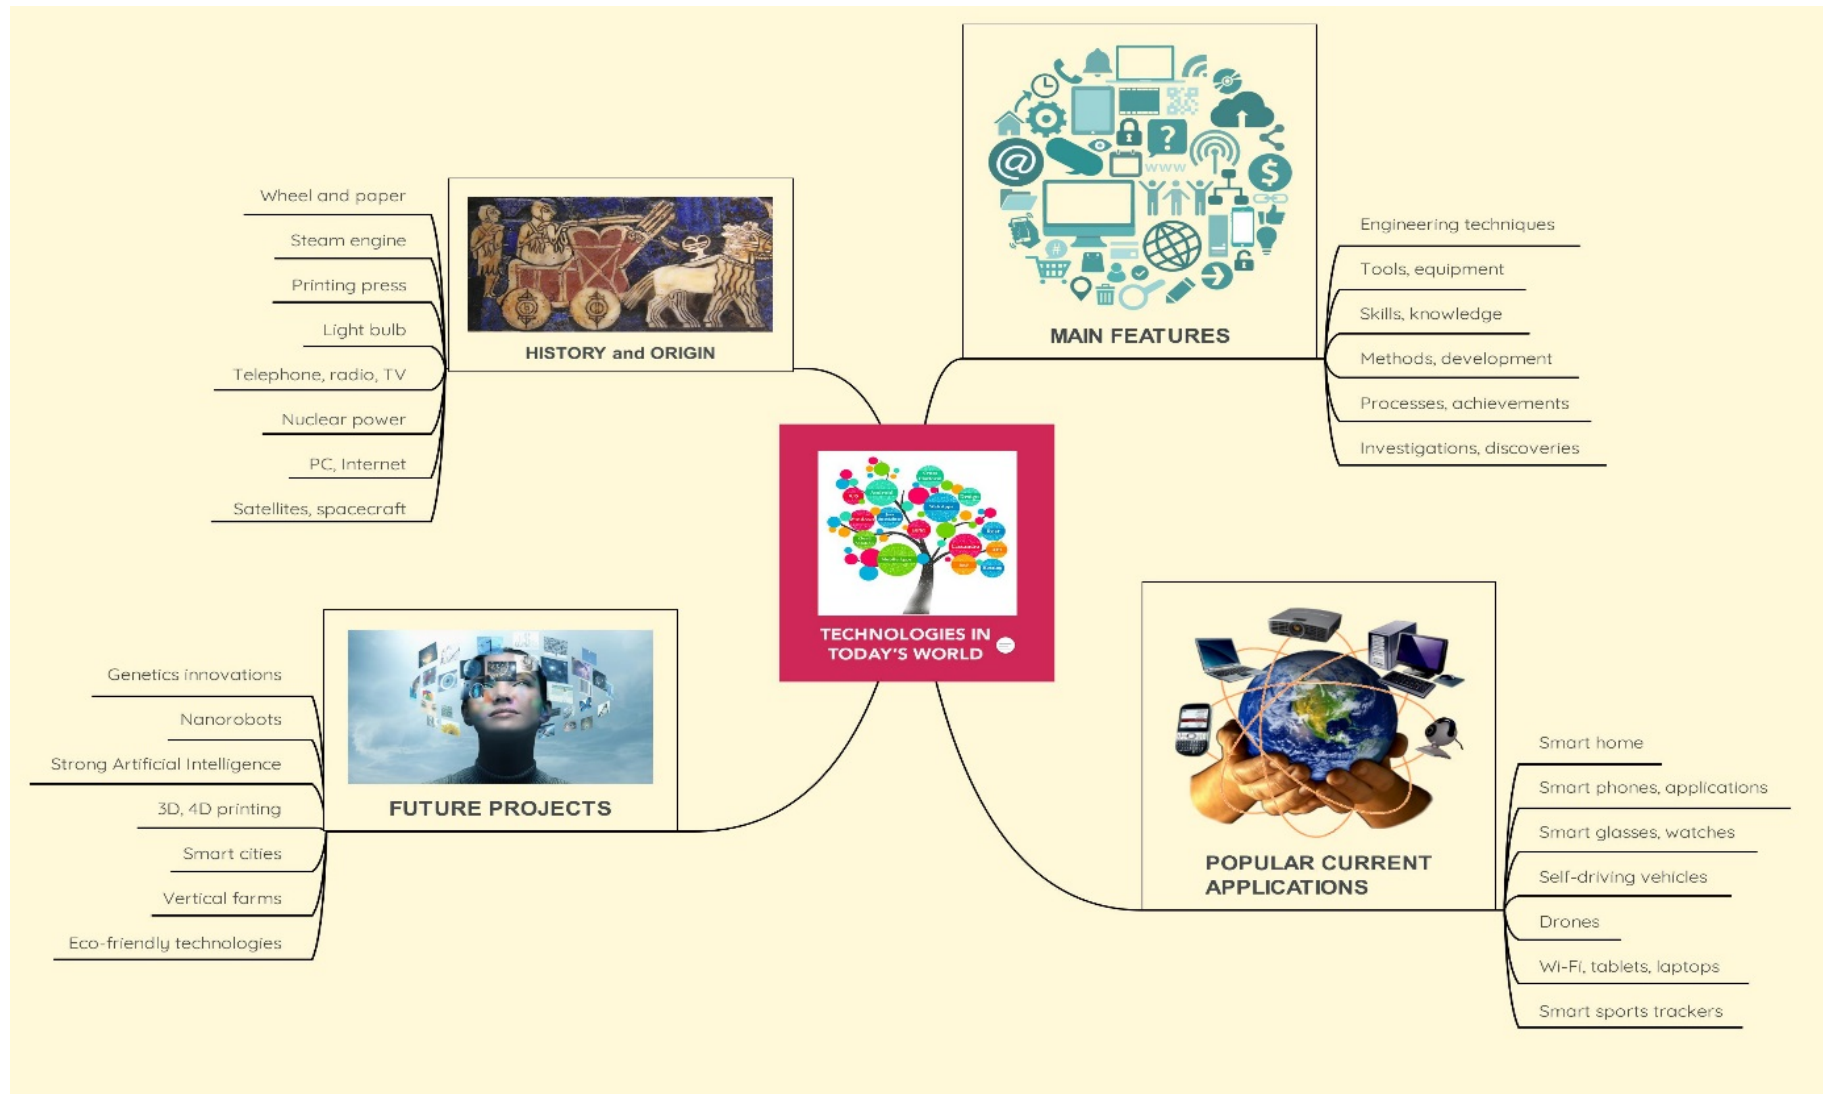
TECHNOLOGIES IN TODAY'S WORLD

HISTORY and ORIGIN

Wheel and paper

Steam engine

Printing press

Light bulb

Telephone, radio, TV

Nuclear power

PC, Internet

Satellites, spacecraft

MAIN FEATURES

Engineering techniques

Tools, equipment

Skills, knowledge

Methods, development

Processes, achievements

Investigations, discoveries

FUTURE PROJECTS

Genetics innovations

Nanorobots

Strong Artificial Intelligence

3D, 4D printing

Smart cities

Vertical farms

Eco-friendly technologies

POPULAR CURRENT APPLICATIONS

Smart home

Smart phones, applications

Smart glasses, watches

Self-driving vehicles

Drones

Wi-Fi, tablets, laptops

Smart sports trackers